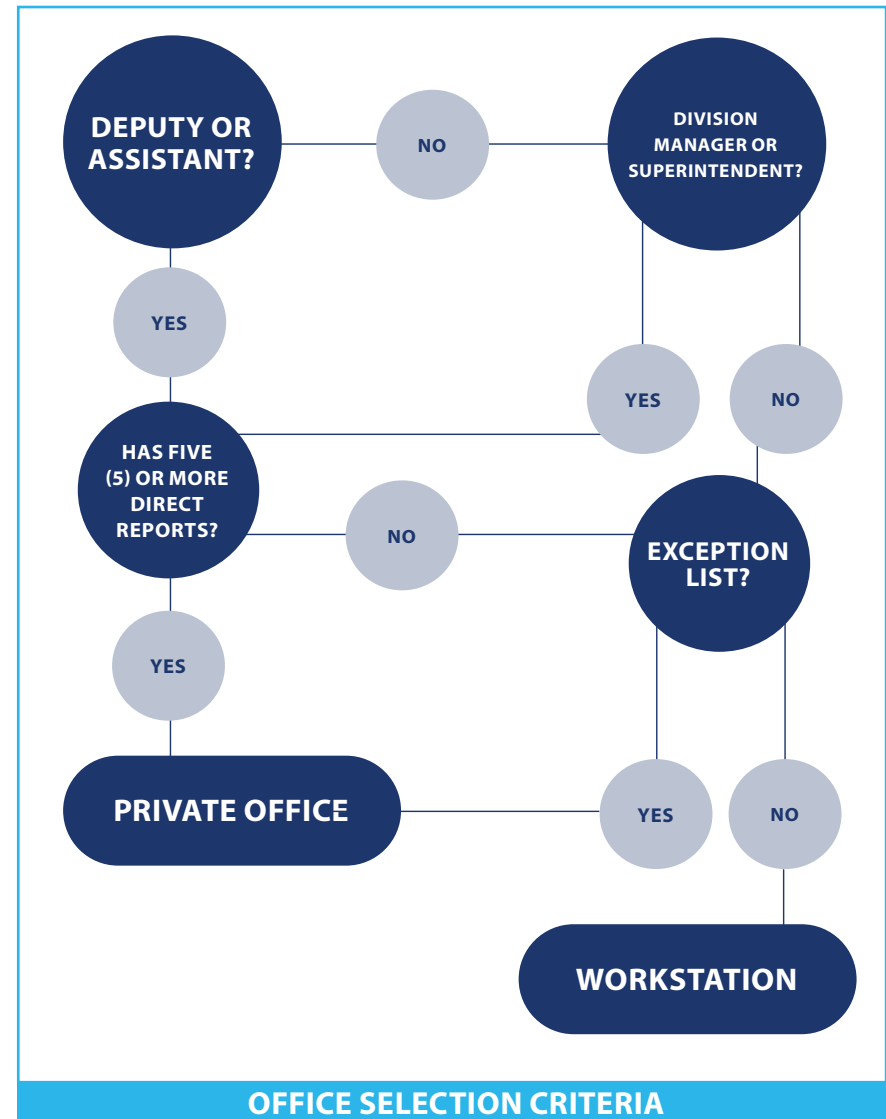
DEPUTY OR ASSISTANT?

NO

DIVISION MANAGER OR SUPERINTENDENT?

YES

YES

NO

HAS FIVE (5) OR MORE DIRECT REPORTS?

NO

EXCEPTION LIST?

YES

PRIVATE OFFICE

YES

NO

WORKSTATION

OFFICE SELECTION CRITERIA